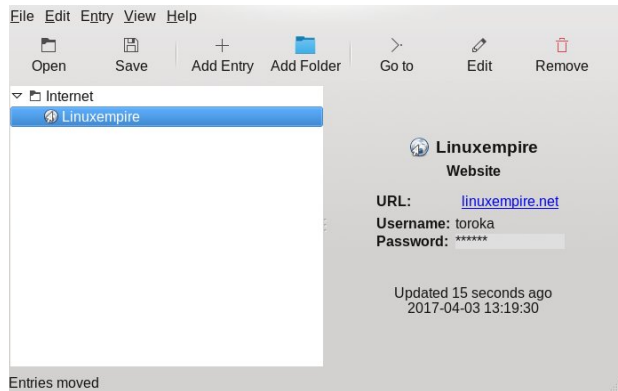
File Edit Entry View Help

Open Save Add Entry Add Folder Go to Edit Remove

Internet
Linuxempire

Linuxempire
Website

URL: linuxempire.net
Username: toroka
Password: ******

Updated 15 seconds ago
2017-04-03 13:19:30

Entries moved